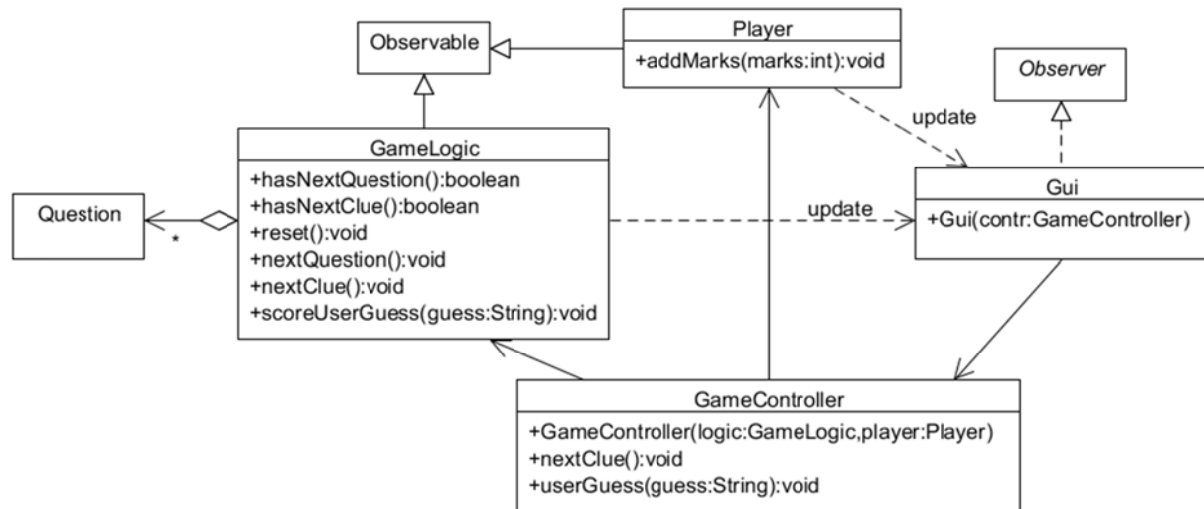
Observable

Player
+addMarks(marks:int):void

Observer

update

GameLogic
+hasNextQuestion():boolean
+hasNextClue():boolean
+reset():void
+nextQuestion():void
+nextClue():void
+scoreUserGuess(guess:String):void

Question

*

update

Gui
+Gui(contr:GameController)

GameController
+GameController(logic:GameLogic,player:Player)
+nextClue():void
+userGuess(guess:String):void